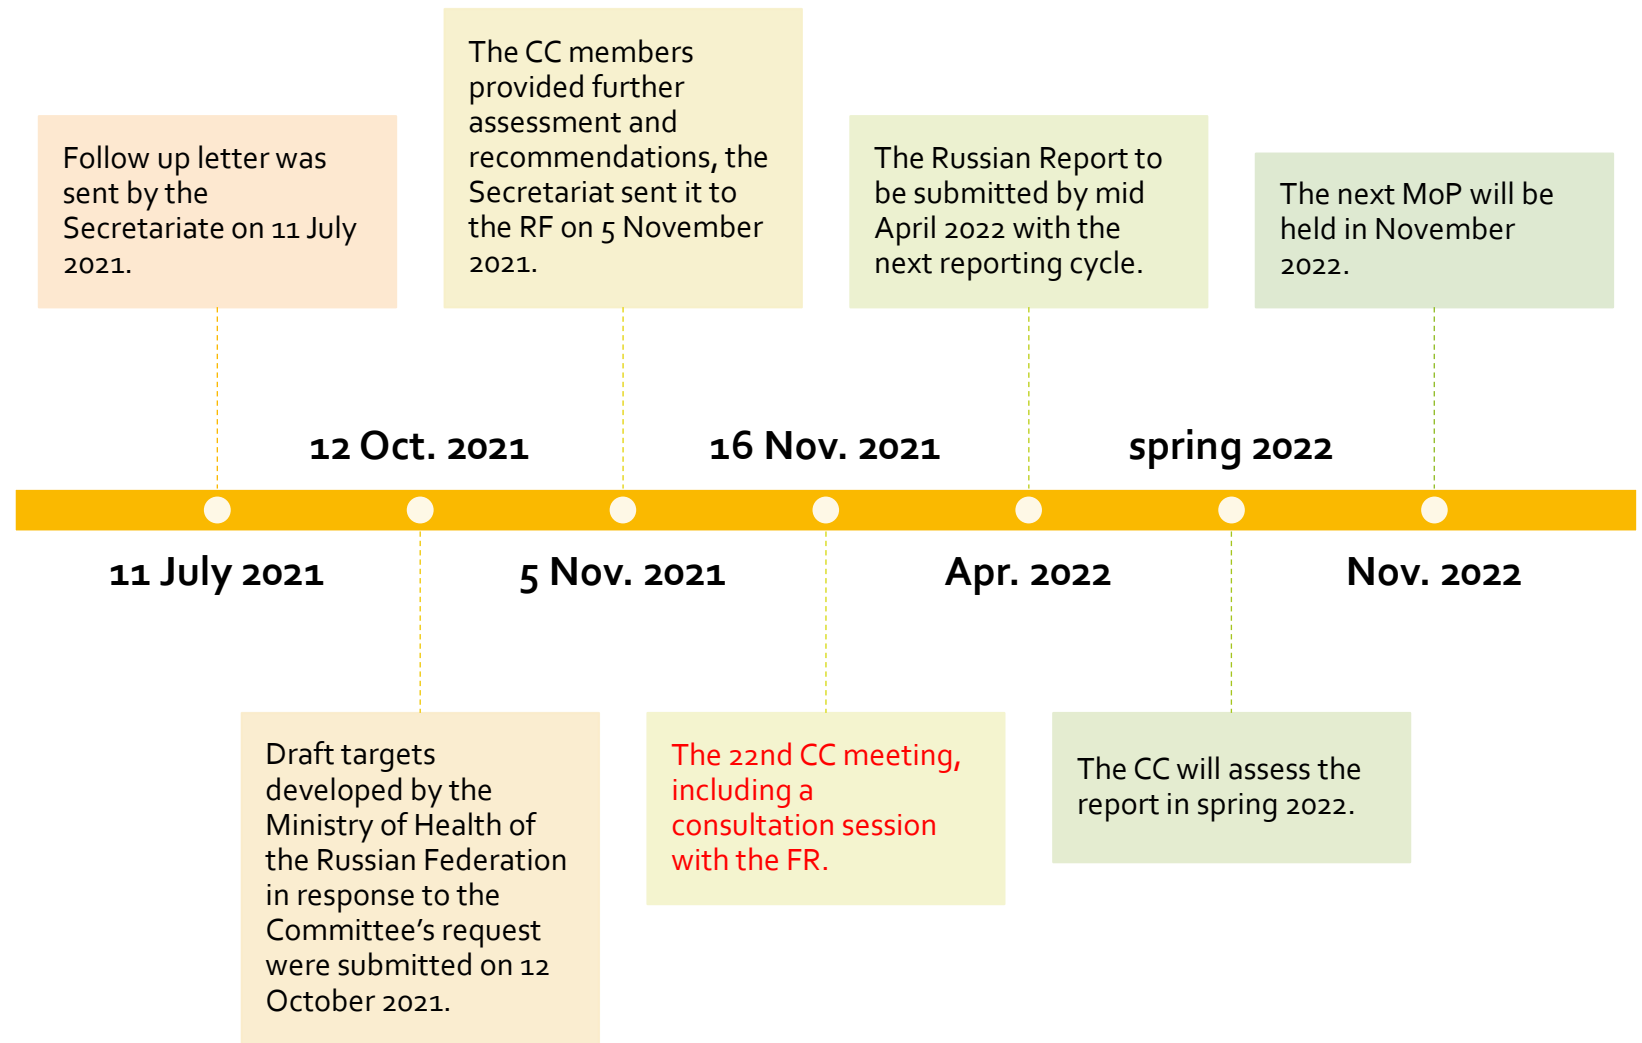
Follow up letter was sent by the Secretariate on 11 July 2021.

The CC members provided further assessment and recommendations, the Secretariat sent it to the RF on 5 November 2021.

The Russian Report to be submitted by mid April 2022 with the next reporting cycle.

The next MoP will be held in November 2022.

12 Oct. 2021

16 Nov. 2021

spring 2022

11 July 2021

5 Nov. 2021

Apr. 2022

Nov. 2022

Draft targets developed by the Ministry of Health of the Russian Federation in response to the Committee’s request were submitted on 12 October 2021.

The 22nd CC meeting, including a consultation session with the FR.

The CC will assess the report in spring 2022.